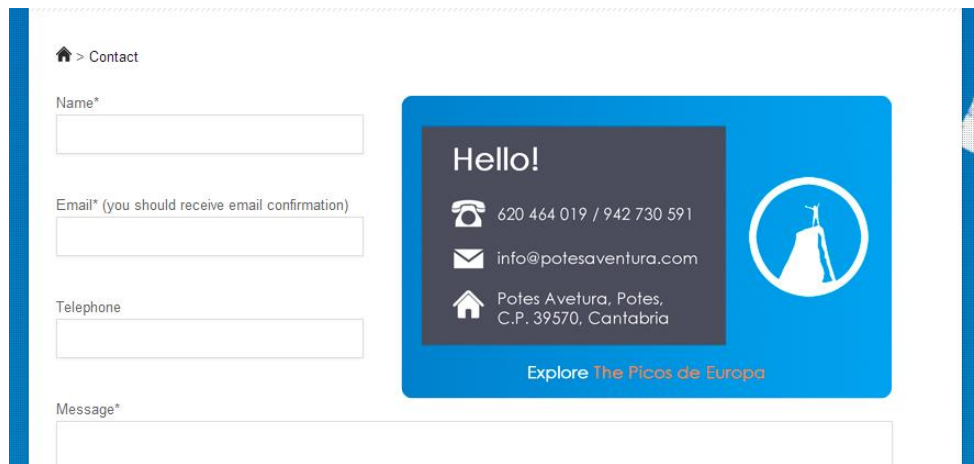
> Contact

Name*

Email* (you should receive email confirmation)

Telephone

Message*

Hello!

620 464 019 / 942 730 591

info@potesaventura.com

Potes Avetura, Potes, C.P. 39570, Cantabria

Explore The Picos de Europa